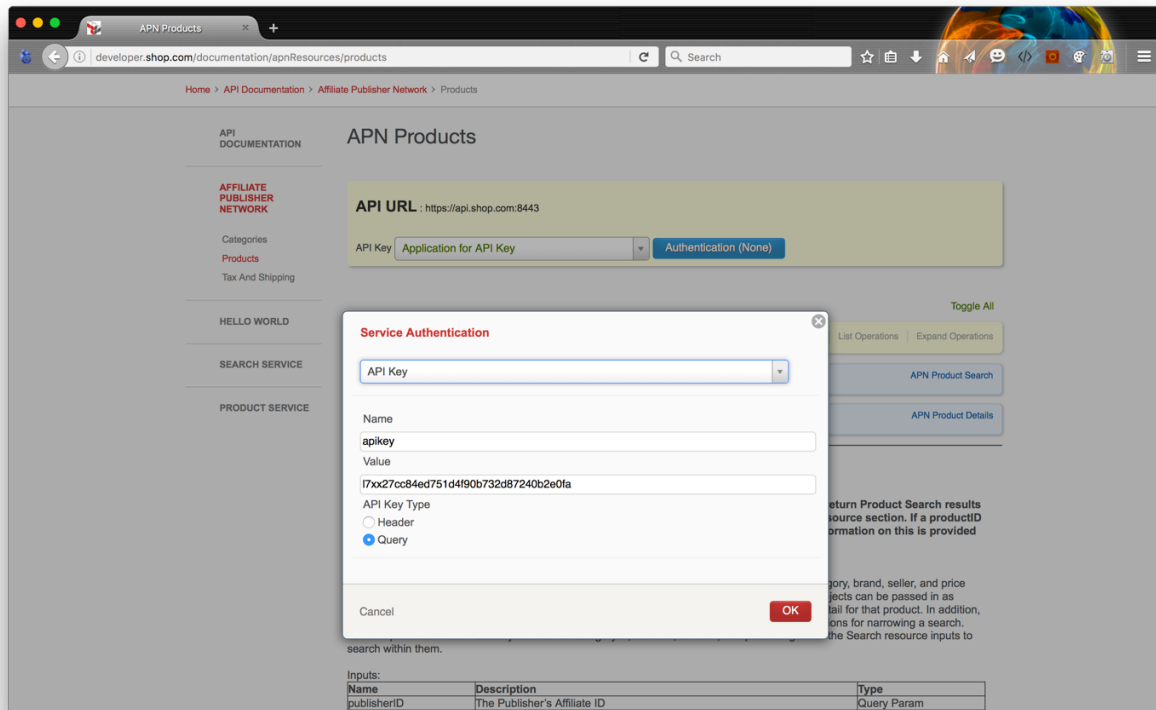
APN Products

developer.shop.com/documentation/apnResources/products

Search

Home > API Documentation > Affiliate Publisher Network > Products

API DOCUMENTATION

AFFILIATE PUBLISHER NETWORK

Categories

Products

Tax And Shipping

HELLO WORLD

SEARCH SERVICE

PRODUCT SERVICE

APN Products

API URL : https://api.shop.com:8443

API Key Application for API Key

Authentication (None)

Toggle All

List Operations | Expand Operations

APN Product Search

APN Product Details

Service Authentication

API Key

Name

apikey

Value

l7xx27cc84ed751d4f90b732d87240b2e0fa

API Key Type

Header

Query

Cancel

OK

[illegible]eturn Product Search results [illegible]source section. If a productID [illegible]ormation on this is provided

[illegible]gory, brand, seller, and price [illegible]jects can be passed in as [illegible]tail for that product. In addition, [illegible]ions for narrowing a search. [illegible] the Search resource inputs to search within them.

Inputs:

| Name | Description | Type |
|---|---|---|
| publisherID | The Publisher's Affiliate ID | Query Param |